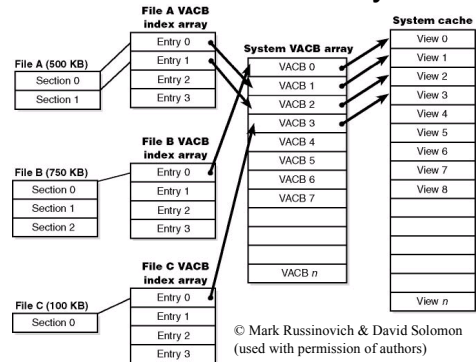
File A VACB index array

| Entry 0 |
|---|
| Entry 1 |
| Entry 2 |
| Entry 3 |

File A (500 KB)

| Section 0 |
|---|
| Section 1 |

System VACB array

| VACB 0 |
|---|
| VACB 1 |
| VACB 2 |
| VACB 3 |
| VACB 4 |
| VACB 5 |
| VACB 6 |
| VACB 7 |
| |
| |
| |
| VACB $n$ |

System cache

| View 0 |
|---|
| View 1 |
| View 2 |
| View 3 |
| View 4 |
| View 5 |
| View 6 |
| View 7 |
| View 8 |
| |
| |
| |
| View $n$ |

File B VACB index array

| Entry 0 |
|---|
| Entry 1 |
| Entry 2 |
| Entry 3 |

File B (750 KB)

| Section 0 |
|---|
| Section 1 |
| Section 2 |

File C VACB index array

| Entry 0 |
|---|
| Entry 1 |
| Entry 2 |
| Entry 3 |

File C (100 KB)

| Section 0 |
|---|

© Mark Russinovich & David Solomon (used with permission of authors)